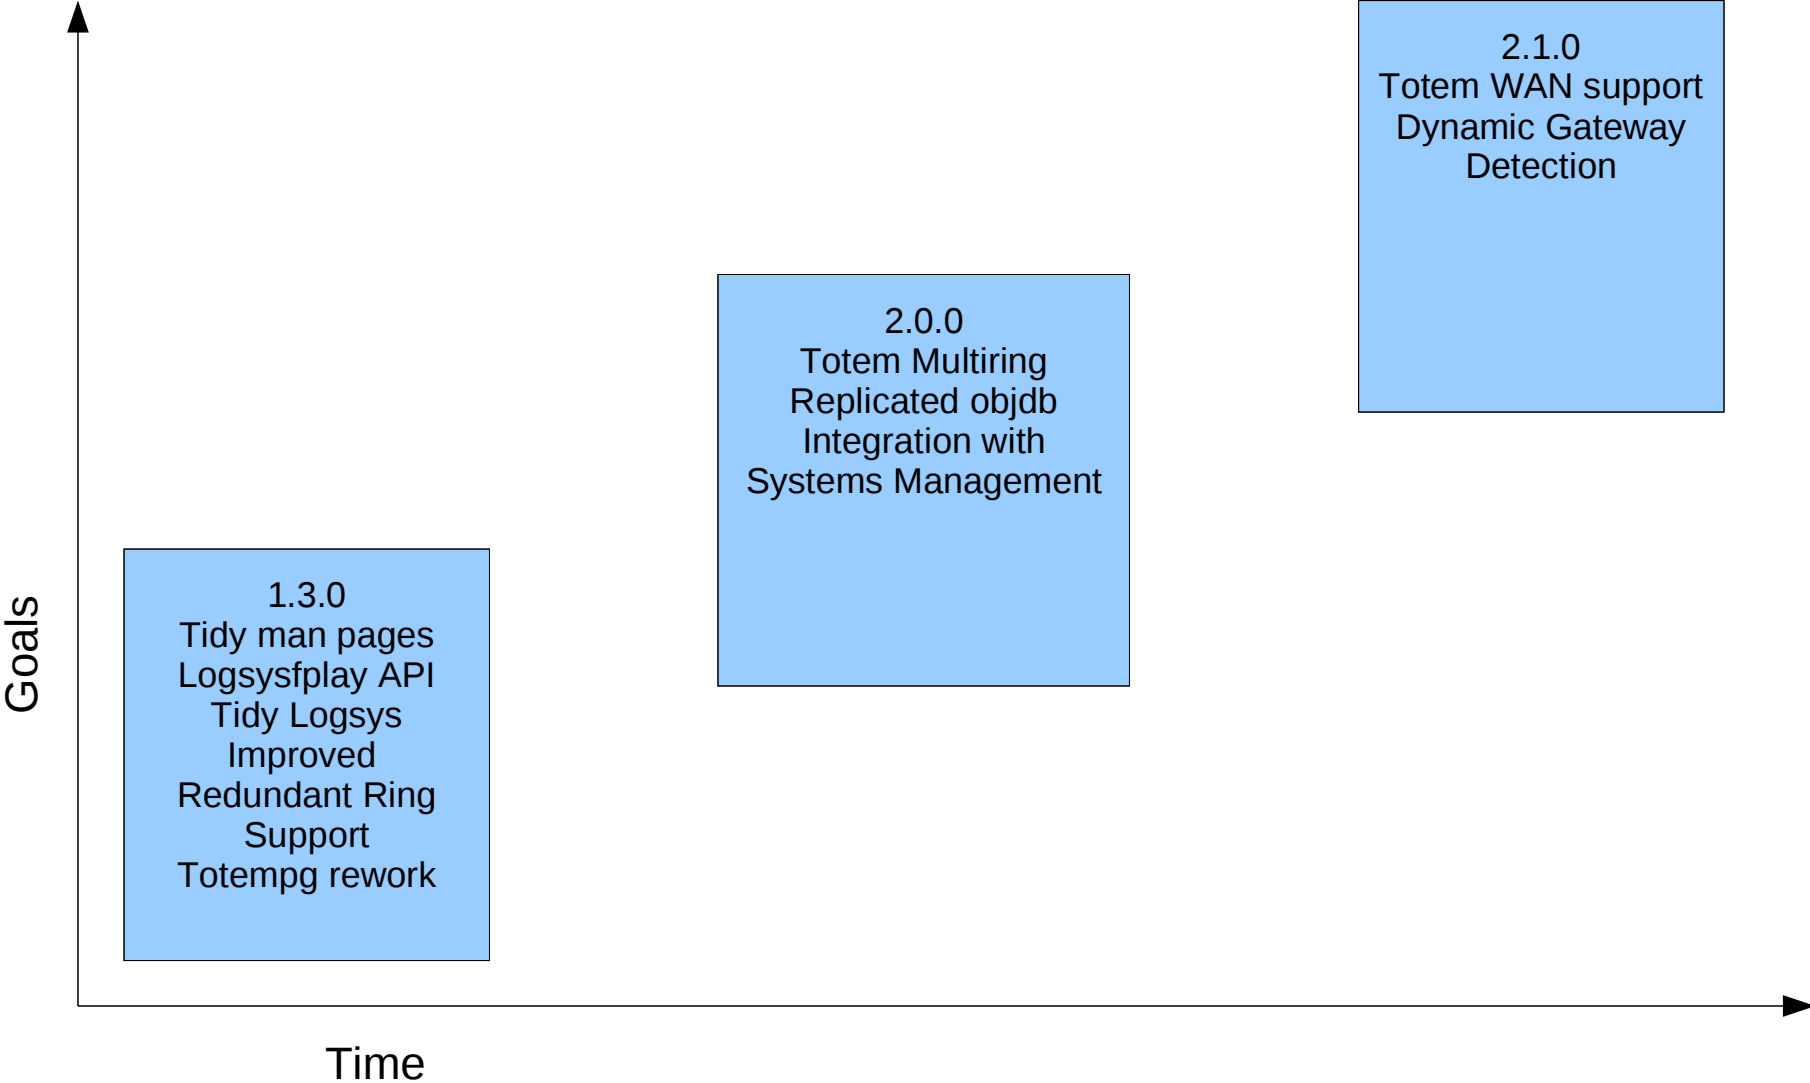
2.1.0
Totem WAN support
Dynamic Gateway Detection

2.0.0
Totem Multiring
Replicated objdb
Integration with Systems Management

Goals

1.3.0
Tidy man pages
Logsysfplay API
Tidy Logsys
Improved Redundant Ring Support
Totempg rework

Time